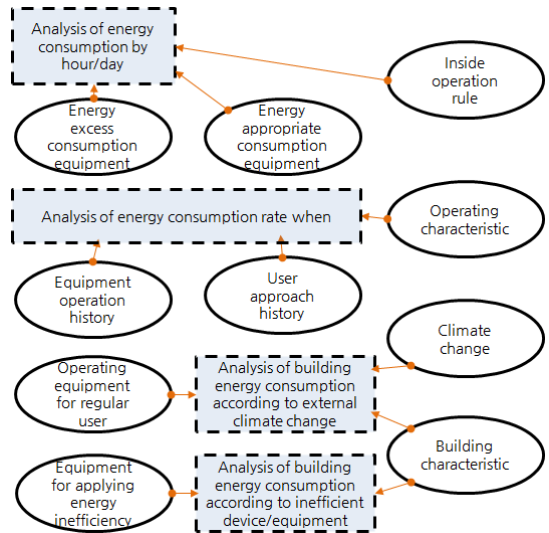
Analysis of energy consumption by hour/day

Inside operation rule

Energy excess consumption equipment

Energy appropriate consumption equipment

Analysis of energy consumption rate when

Operating characteristic

Equipment operation history

User approach history

Climate change

Operating equipment for regular user

Analysis of building energy consumption according to external climate change

Building characteristic

Equipment for applying energy inefficiency

Analysis of building energy consumption according to inefficient device/equipment